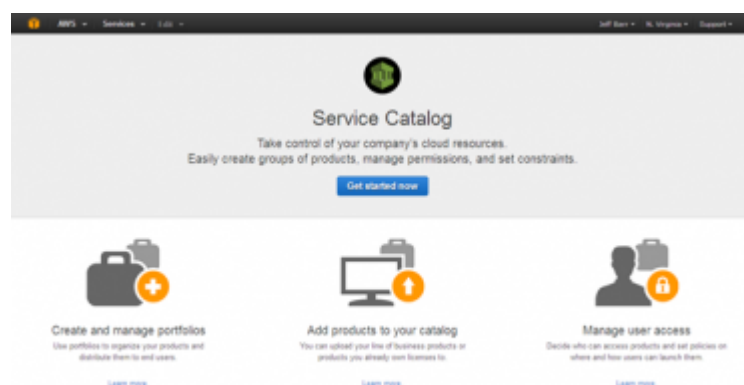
AWS Services Edit

Jeff Barr N. Virginia Support

Service Catalog

Take control of your company's cloud resources.
Easily create groups of products, manage permissions, and set constraints.

Get started now

Create and manage portfolios

Use portfolios to organize your products and distribute them to end users.

Learn more

Add products to your catalog

You can upload your line of business products or products you already own licenses to.

Learn more

Manage user access

Decide who can access products and set policies on where and how users can launch them.

Learn more